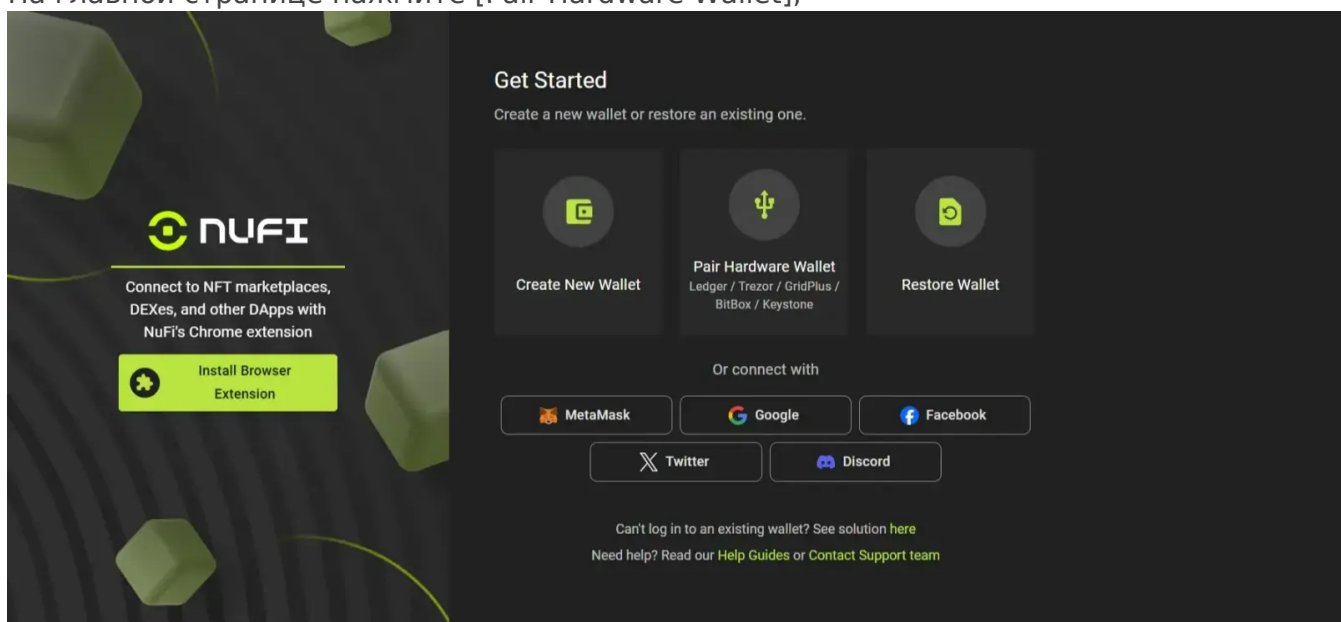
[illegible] [Pair Hardware Wallet];

NUFI

Connect to NFT marketplaces, DEXes, and other DApps with NuFi's Chrome extension

Install Browser Extension

Get Started

Create a new wallet or restore an existing one.

Create New Wallet

Pair Hardware Wallet
Ledger / Trezor / GridPlus / BitBox / Keystone

Restore Wallet

Or connect with

MetaMask

Google

Facebook

Twitter

Discord

Can't log in to an existing wallet? See solution here

Need help? Read our Help Guides or Contact Support team